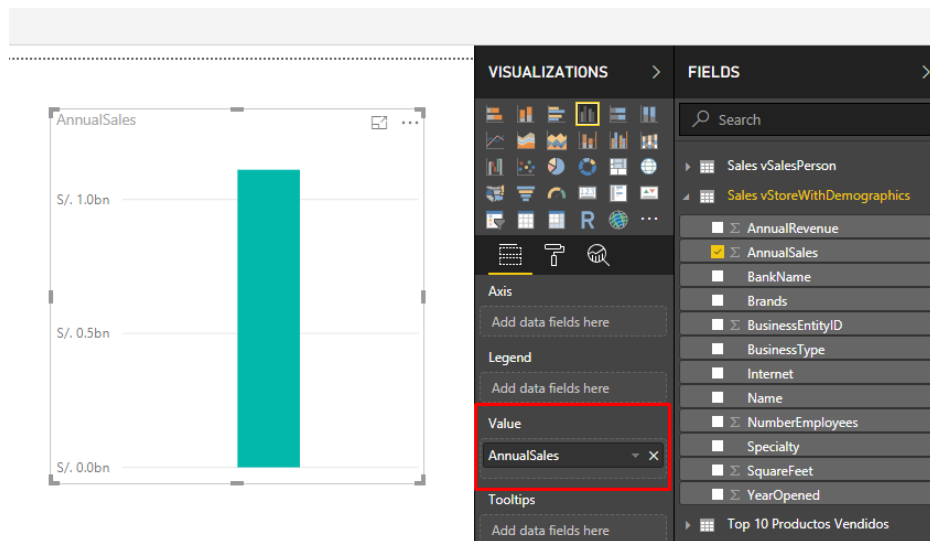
AnnualSales

S/. 1.0bn

S/. 0.5bn

S/. 0.0bn

VISUALIZATIONS

R

Axis

Add data fields here

Legend

Add data fields here

Value

AnnualSales

Tooltips

Add data fields here

FIELDS

Search

Sales vSalesPerson

Sales vStoreWithDemographics

AnnualRevenue

AnnualSales

BankName

Brands

BusinessEntityID

BusinessType

Internet

Name

NumberEmployees

Specialty

SquareFeet

YearOpened

Top 10 Productos Vendidos